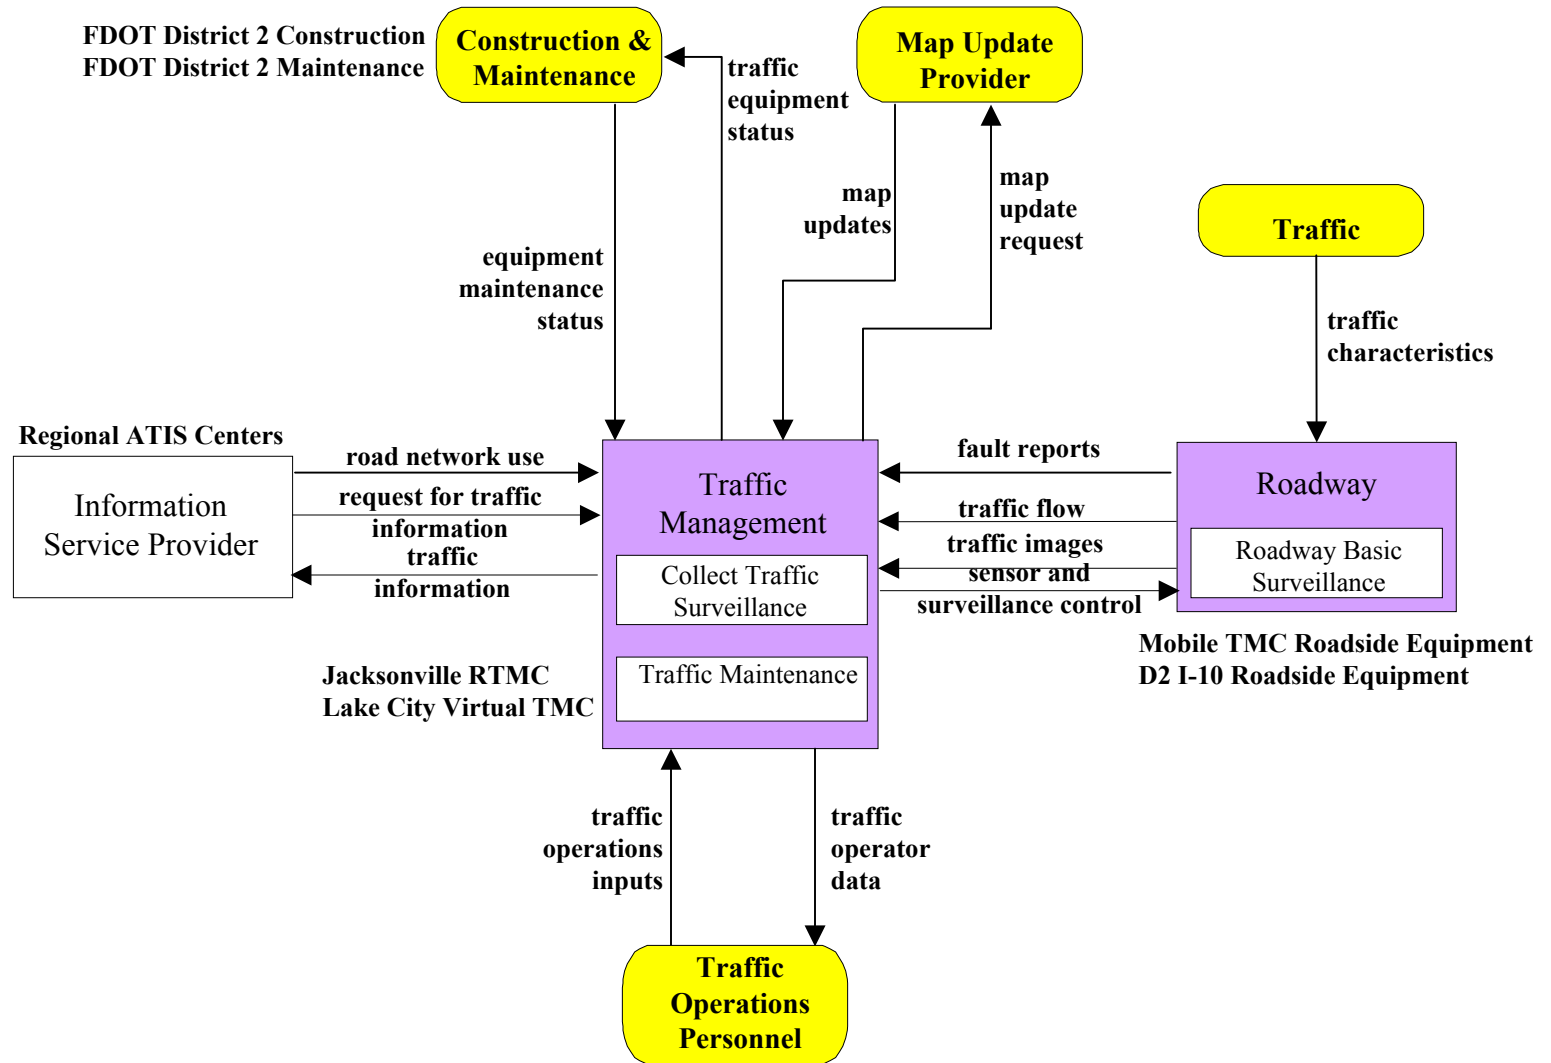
FDOT District 2 Construction
FDOT District 2 Maintenance

Construction & Maintenance

traffic equipment status

Map Update Provider

map updates

map update request

Traffic

equipment maintenance status

traffic characteristics

Regional ATIS Centers

road network use

fault reports

Information Service Provider

request for traffic information

traffic information

Traffic Management

Collect Traffic Surveillance

Traffic Maintenance

traffic flow

traffic images

sensor and surveillance control

Roadway

Roadway Basic Surveillance

Mobile TMC Roadside Equipment
D2 I-10 Roadside Equipment

Jacksonville RTMC
Lake City Virtual TMC

traffic operations inputs

traffic operator data

Traffic Operations Personnel